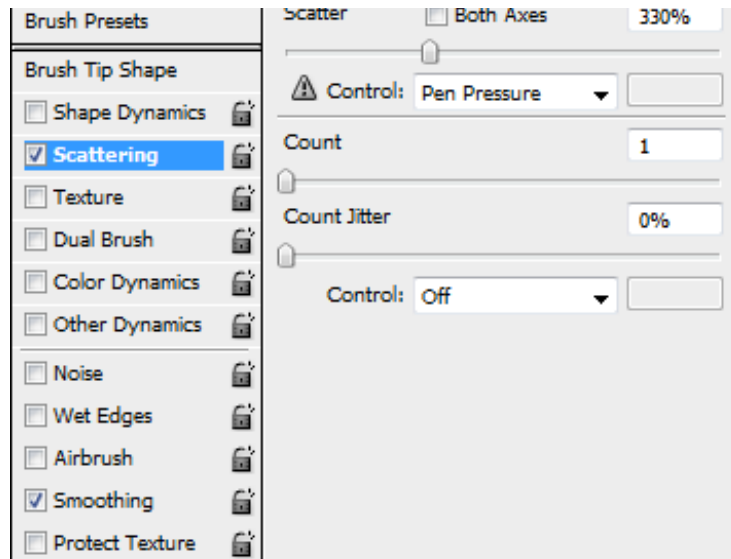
Brush Presets
Brush Tip Shape
Shape Dynamics
Scattering
Texture
Dual Brush
Color Dynamics
Other Dynamics
Noise
Wet Edges
Airbrush
Smoothing
Protect Texture

Scatter
Both Axes
330%
Control: Pen Pressure
Count
1
Count Jitter
0%
Control: Off